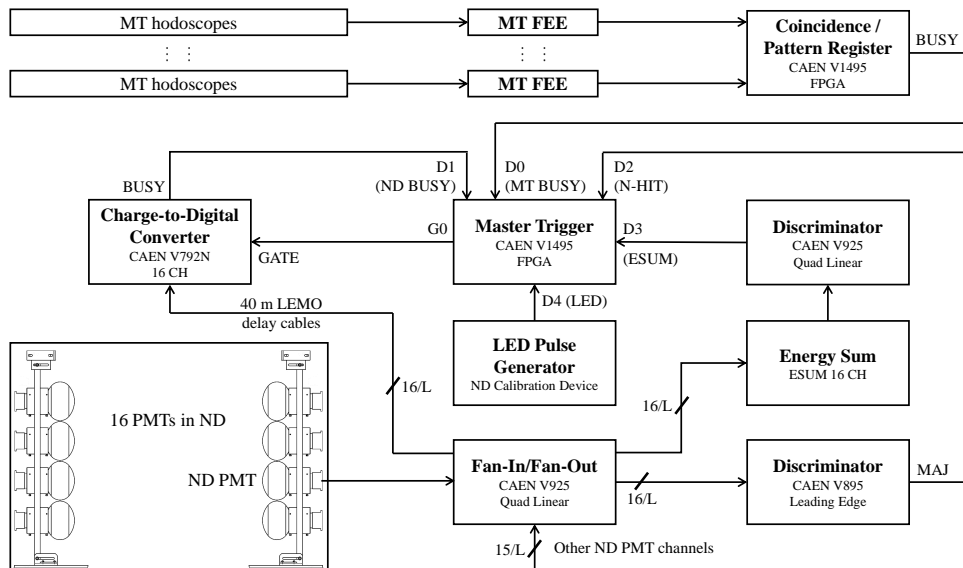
MT hodoscopes

MT FEE

Coincidence / Pattern Register
CAEN V1495
FPGA

BUSY

⋮ ⋮

⋮ ⋮

MT hodoscopes

MT FEE

BUSY

D1
(ND BUSY)

D0
(MT BUSY)

D2
(N-HIT)

Charge-to-Digital Converter
CAEN V792N
16 CH

G0

GATE

Master Trigger
CAEN V1495
FPGA

D3
(ESUM)

Discriminator
CAEN V925
Quad Linear

40 m LEMO
delay cables

D4 (LED)

LED Pulse Generator
ND Calibration Device

Energy Sum
ESUM 16 CH

16/L

16 PMTs in ND

16/L

ND PMT

Fan-In/Fan-Out
CAEN V925
Quad Linear

16/L

Discriminator
CAEN V895
Leading Edge

MAJ

15/L

Other ND PMT channels